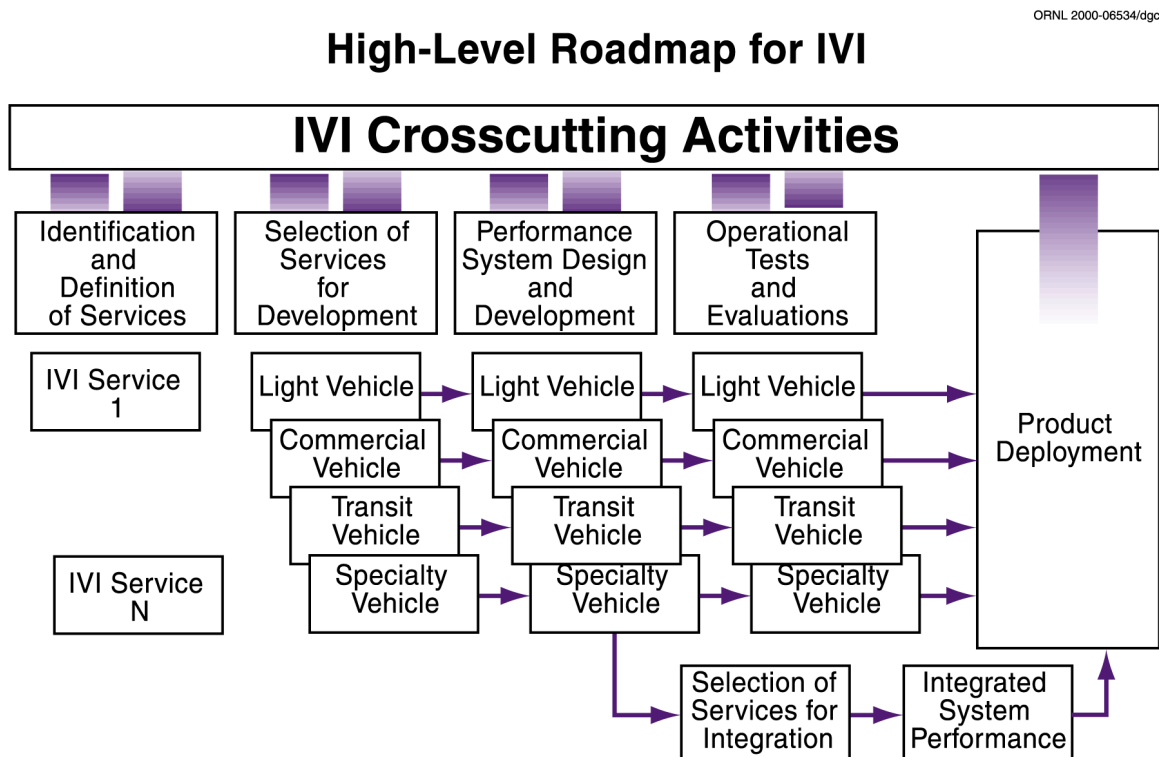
ORNL 2000-06534/dgc

High-Level Roadmap for IVI

IVI Crosscutting Activities

Identification and Definition of Services

Selection of Services for Development

Performance System Design and Development

Operational Tests and Evaluations

IVI Service 1

IVI Service N

Light Vehicle

Commercial Vehicle

Transit Vehicle

Specialty Vehicle

Light Vehicle

Commercial Vehicle

Transit Vehicle

Specialty Vehicle

Light Vehicle

Commercial Vehicle

Transit Vehicle

Specialty Vehicle

Product Deployment

Selection of Services for Integration

Integrated System Performance